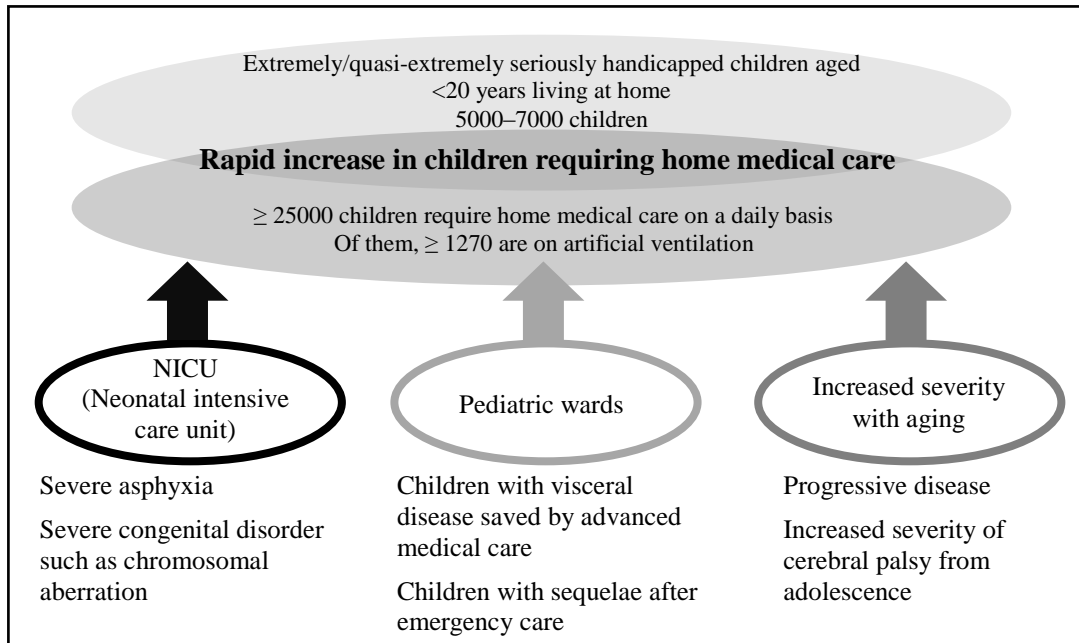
Extremely/quasi-extremely seriously handicapped children aged <20 years living at home
5000–7000 children

**Rapid increase in children requiring home medical care**

$\geq$ 25000 children require home medical care on a daily basis
Of them, $\geq$ 1270 are on artificial ventilation

NICU (Neonatal intensive care unit)

Severe asphyxia

Severe congenital disorder such as chromosomal aberration

Pediatric wards

Children with visceral disease saved by advanced medical care

Children with sequelae after emergency care

Increased severity with aging

Progressive disease

Increased severity of cerebral palsy from adolescence